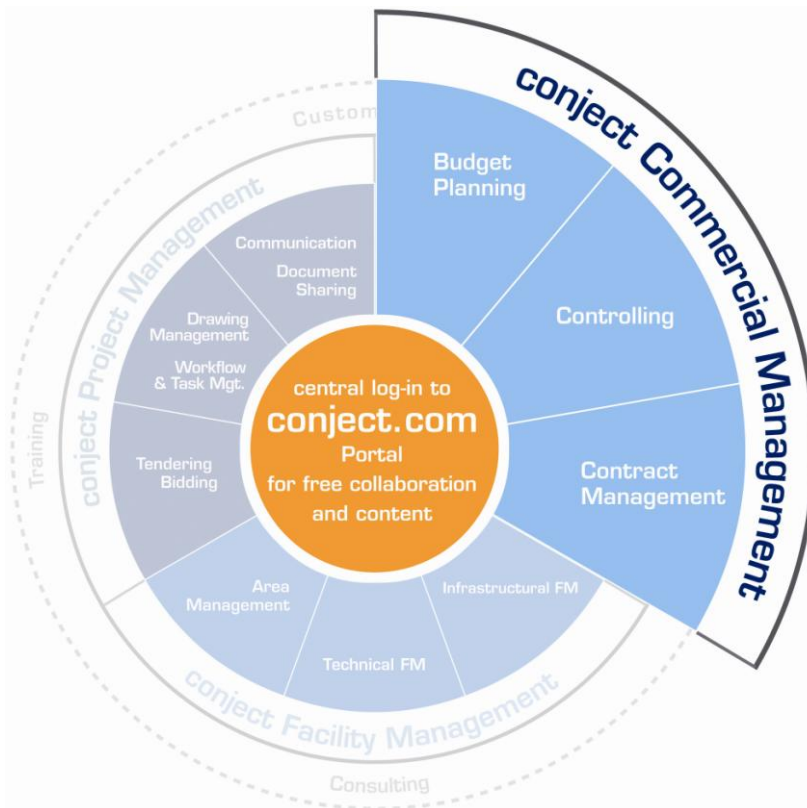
conject Commercial Management

Budget Planning

Controlling

Contract Management

conject Project Management

Communication

Document Sharing

Drawing Management

Workflow & Task Mgt.

Tendering Bidding

central log-in to
conject.com
Portal
for free collaboration and content

Area Management

Technical FM

Infrastructural FM

conject Facility Management

Custom

Training

Consulting